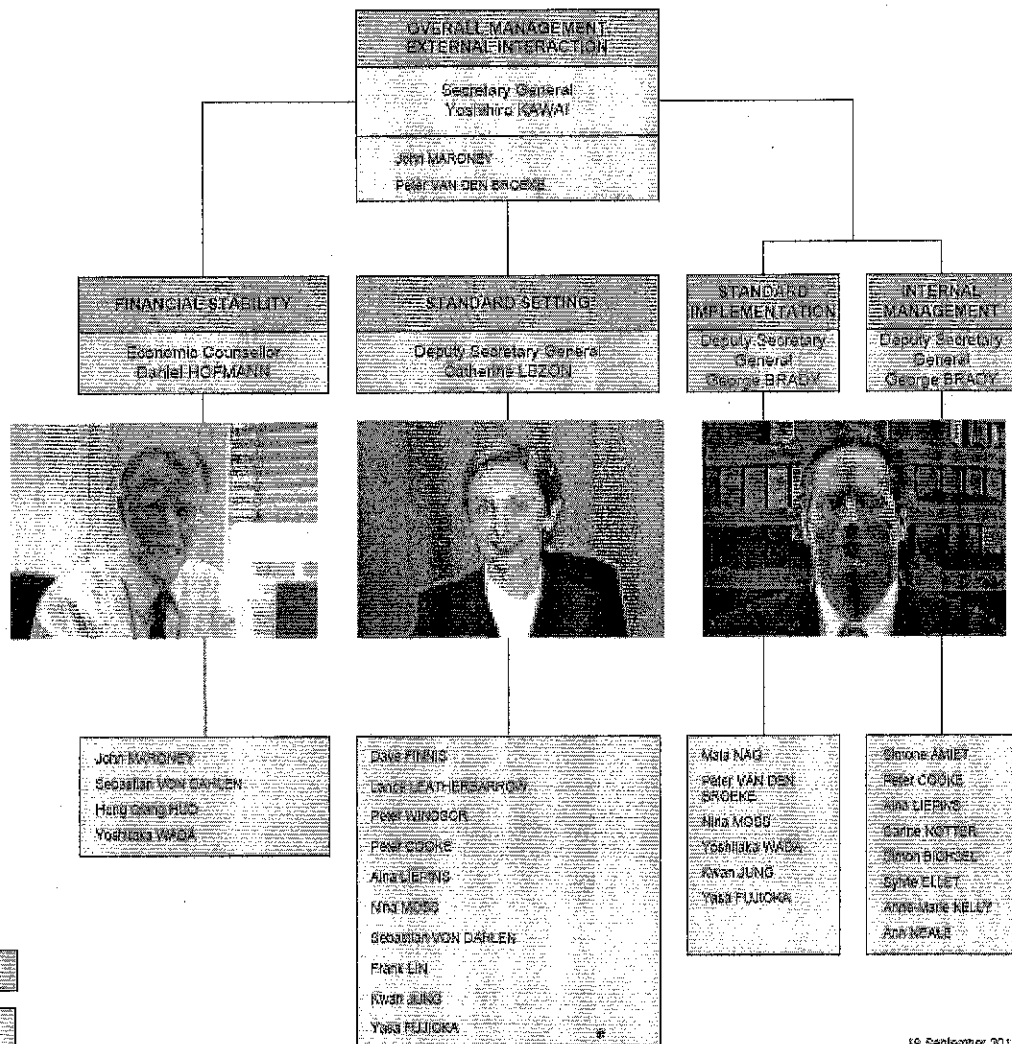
OVERALL MANAGEMENT, EXTERNAL INTERACTION

Secretary General
Yoshihiro KAWAI

John MARONEY
Peter VAN DEN BROEKE

FINANCIAL STABILITY

Economic Counsellor
Daniel HOFMANN

STANDARD SETTING

Deputy Secretary General
Catherine LEZON

STANDARD IMPLEMENTATION

Deputy Secretary General
George BRADY

INTERNAL MANAGEMENT

Deputy Secretary General
George BRADY

John MARONEY
Sebastian VON DAHLEN
Hung Gang HUO
Yoshitaka WADA

Dave FINNIS
Lance LEATHERBARROW
Peter WINDSOR
Peter COOKE
Aina LIEPINS
Nina MOSS
Sebastian VON DAHLEN
Frank LIN
Kwan JUNG
Yasa FUJIOKA

Mala NAG
Peter VAN DEN BROEKE
Nina MOSS
Yoshitaka WADA
Kwan JUNG
Yasa FUJIOKA

Simone AMIET
Peter COOKE
Aina LIEPINS
Sabine NOTTER
Simon BICHSEL
Sylvie ELLET
Anne-Marie KELLY
Ann NEALE

19 September 201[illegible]